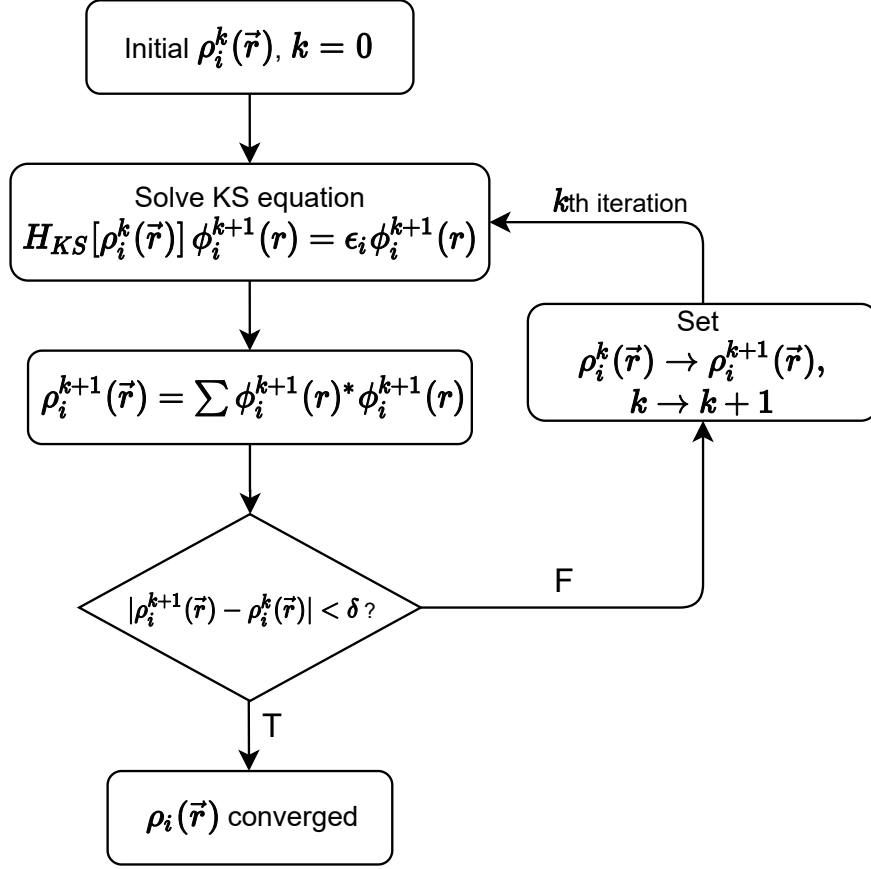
Initial $\rho_i^k(\vec{r})$, $k=0$

Solve KS equation
$H_{KS}[\rho_i^k(\vec{r})]\,\phi_i^{k+1}(r) = \epsilon_i \phi_i^{k+1}(r)$

$k$th iteration

Set
$\rho_i^k(\vec{r}) \rightarrow \rho_i^{k+1}(\vec{r})$,
$k \rightarrow k+1$

$\rho_i^{k+1}(\vec{r}) = \sum \phi_i^{k+1}(r)^* \phi_i^{k+1}(r)$

F

$|\rho_i^{k+1}(\vec{r}) - \rho_i^k(\vec{r})| < \delta$ ?

T

$\rho_i(\vec{r})$ converged